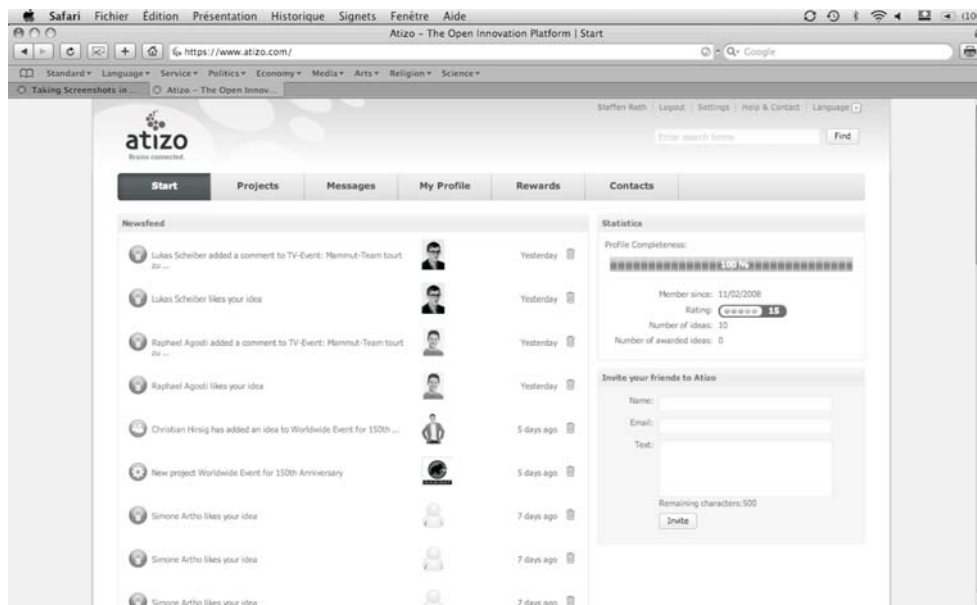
Safari Fichier Édition Présentation Historique Signets Fenêtre Aide

Atizo – The Open Innovation Platform | Start

https://www.atizo.com/

Q- Google

Standard ▾ Language ▾ Service ▾ Politics ▾ Economy ▾ Media ▾ Arts ▾ Religion ▾ Science ▾

Taking Screenshots in ... | Atizo – The Open Innov...

atizo
Brains connected.

Steffen Roth | Logout | Settings | Help & Contact | Language

Enter search terms | Find

Start | Projects | Messages | My Profile | Rewards | Contacts

Newsfeed

Lukas Scheiber added a comment to TV-Event: Mammut-Team tourt zu ... Yesterday

Lukas Scheiber likes your idea Yesterday

Raphael Agosti added a comment to TV-Event: Mammut-Team tourt zu ... Yesterday

Raphael Agosti likes your idea Yesterday

Christian Hirsig has added an idea to Worldwide Event for 150th ... 5 days ago

New project Worldwide Event for 150th Anniversary 5 days ago

Simone Artho likes your idea 7 days ago

Simone Artho likes your idea 7 days ago

Simone Artho likes your idea 7 days ago

Statistics

Profile Completeness:

100 %

Member since: 11/02/2008

Rating: 15

Number of ideas: 10

Number of awarded ideas: 0

Invite your friends to Atizo

Name:

Email:

Text:

Remaining characters:500

Invite